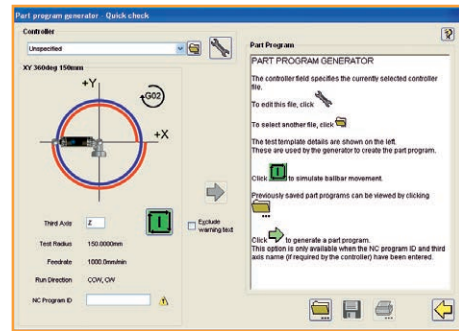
Part program generator - Quick check

Controller

Unspecified

XY 360deg 150mm

+Y

G02

+X

Third Axis Z

Exclude warning text

Test Radius 150.0000mm

Feedrate 1000.0mm/min

Run Direction CCW, CW

NC Program ID

Part Program

PART PROGRAM GENERATOR

The controller field specifies the currently selected controller file.

To edit this file, click

To select another file, click

The test template details are shown on the left. These are used by the generator to create the part program.

Click to simulate ballbar movement.

Previously saved part programs can be viewed by clicking

Click to generate a part program. This option is only available when the NC program ID and third axis name (if required by the controller) have been entered.